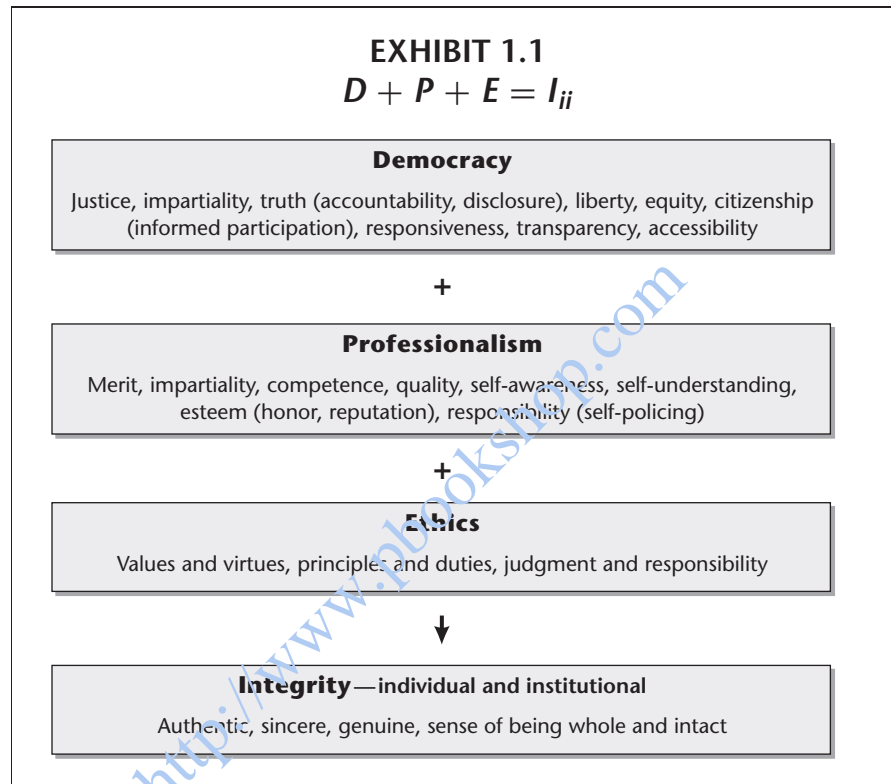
EXHIBIT 1.1
$D + P + E = I_{ii}$

Democracy

Justice, impartiality, truth (accountability, disclosure), liberty, equity, citizenship (informed participation), responsiveness, transparency, accessibility

+

Professionalism

Merit, impartiality, competence, quality, self-awareness, self-understanding, esteem (honor, reputation), responsibility (self-policing)

+

Ethics

Values and virtues, principles and duties, judgment and responsibility

Integrity—individual and institutional

Authentic, sincere, genuine, sense of being whole and intact

http://www.pbookshop.com